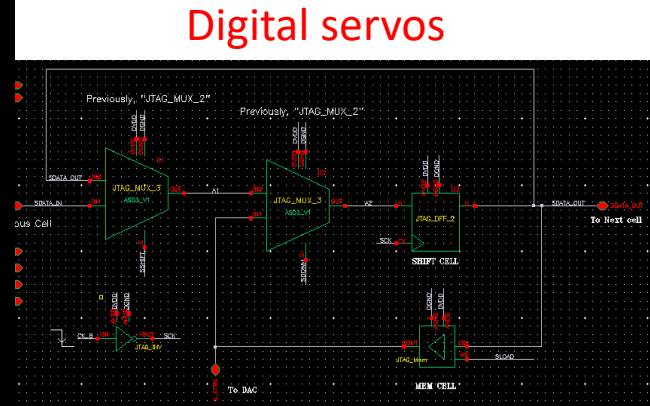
Digital servos

Previously, "JTAG_MUX_2"

Previously, "JTAG_MUX_2"

SDATA_OUT

SDATA_IN

ous Cell

JTAG_MUX_3

A503_V1

OUT

A1

JTAG_MUX_3

A503_V1

OUT

A2

JTAG_DFF_2

SCK

SHIFT CELL

SDATA_OUT

SDATA_OUT

To Next cell

JTAG_INV

SCK

SLOAD

MEM CELL

To DAC